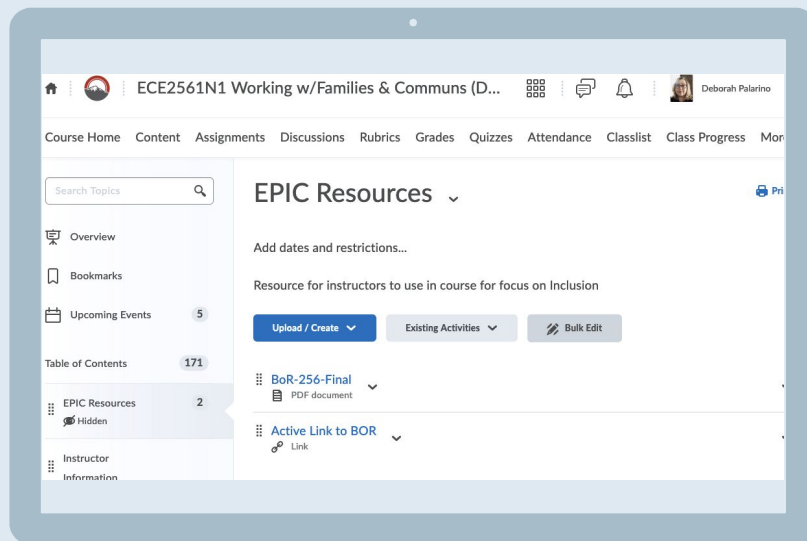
ECE2561N1 Working w/Families & Communs (D...

Deborah Palarino

Course Home Content Assignments Discussions Rubrics Grades Quizzes Attendance Classlist Class Progress Mor

Search Topics

Overview

Bookmarks

Upcoming Events 5

Table of Contents 171

EPIC Resources 2
Hidden

Instructor Information

EPIC Resources

Pri

Add dates and restrictions...

Resource for instructors to use in course for focus on Inclusion

Upload / Create

Existing Activities

Bulk Edit

BoR-256-Final
PDF document

Active Link to BOR
Link